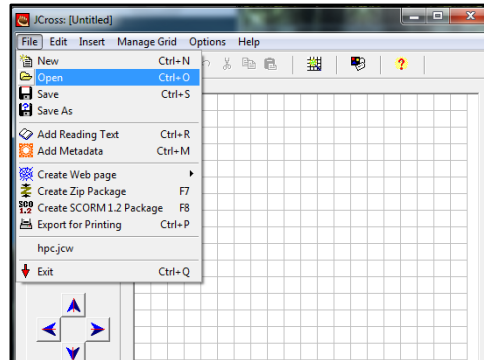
JCross: [Untitled]

File Edit Insert Manage Grid Options Help

New Ctrl+N
Open Ctrl+O
Save Ctrl+S
Save As
Add Reading Text Ctrl+R
Add Metadata Ctrl+M
Create Web page
Create Zip Package F7
Create SCORM 1.2 Package F8
Export for Printing Ctrl+P
hpc.jcw
Exit Ctrl+Q

?